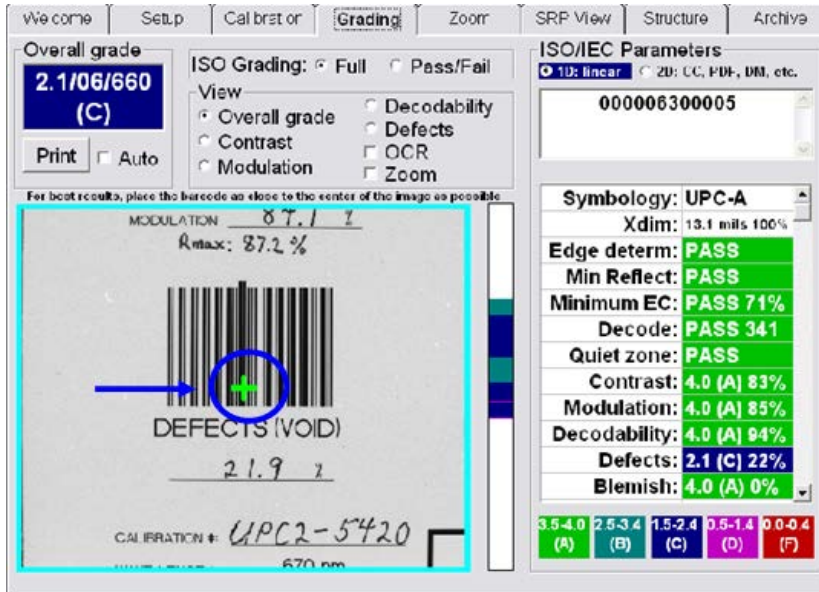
Welcome | Setup | Calibration | Grading | Zoom | SRP View | Structure | Archive

Overall grade
2.1/06/660 (C)
Print  Auto

ISO Grading: Full  Pass/Fail
View
Overall grade
Contrast
Modulation
Decodability
Defects
OCR
Zoom

For best results, place the barcode as close to the center of the image as possible

MODULATION 87.1 %
Rmax: 87.2 %
DEFECTS (VOID)
21.9 %
CALIBRATION #: UPC2-5420
670 nm

ISO/IEC Parameters
1D: linear  2D: CC, PDF, DM, etc.
000006300005

| | |
|---|---|
| Symbology: | UPC-A |
| Xdim: | 13.1 mils 100% |
| Edge determ: | PASS |
| Min Reflect: | PASS |
| Minimum EC: | PASS 71% |
| Decode: | PASS 341 |
| Quiet zone: | PASS |
| Contrast: | 4.0 (A) 83% |
| Modulation: | 4.0 (A) 85% |
| Decodability: | 4.0 (A) 94% |
| Defects: | 2.1 (C) 22% |
| Blemish: | 4.0 (A) 0% |

3.5-4.0 (A) | 2.5-3.4 (B) | 1.5-2.4 (C) | 0.5-1.4 (D) | 0.0-0.4 (F)